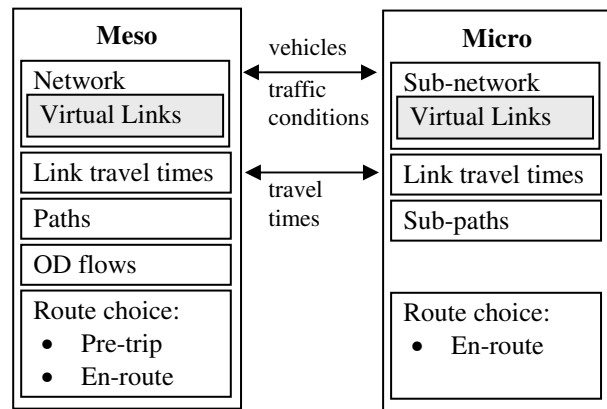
Meso

Network

Virtual Links

Link travel times

Paths

OD flows

Route choice:
- Pre-trip
- En-route

vehicles

traffic conditions

travel times

Micro

Sub-network

Virtual Links

Link travel times

Sub-paths

Route choice:
- En-route